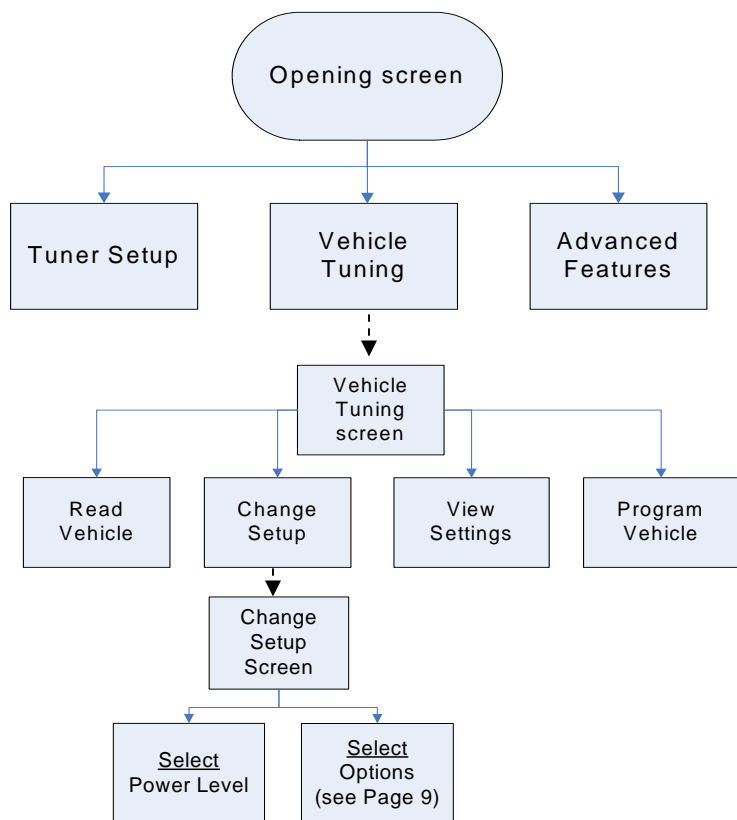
Opening screen

Tuner Setup

Vehicle Tuning

Advanced Features

Vehicle Tuning screen

Read Vehicle

Change Setup

View Settings

Program Vehicle

Change Setup Screen

Select Power Level

Select Options (see Page 9)